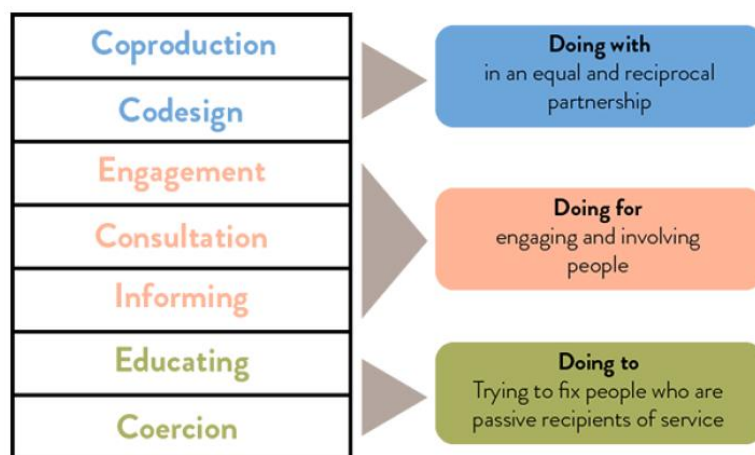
Coproduction

Codesign

Engagement

Consultation

Informing

Educating

Coercion

Doing with
in an equal and reciprocal partnership

Doing for
engaging and involving people

Doing to
Trying to fix people who are passive recipients of service